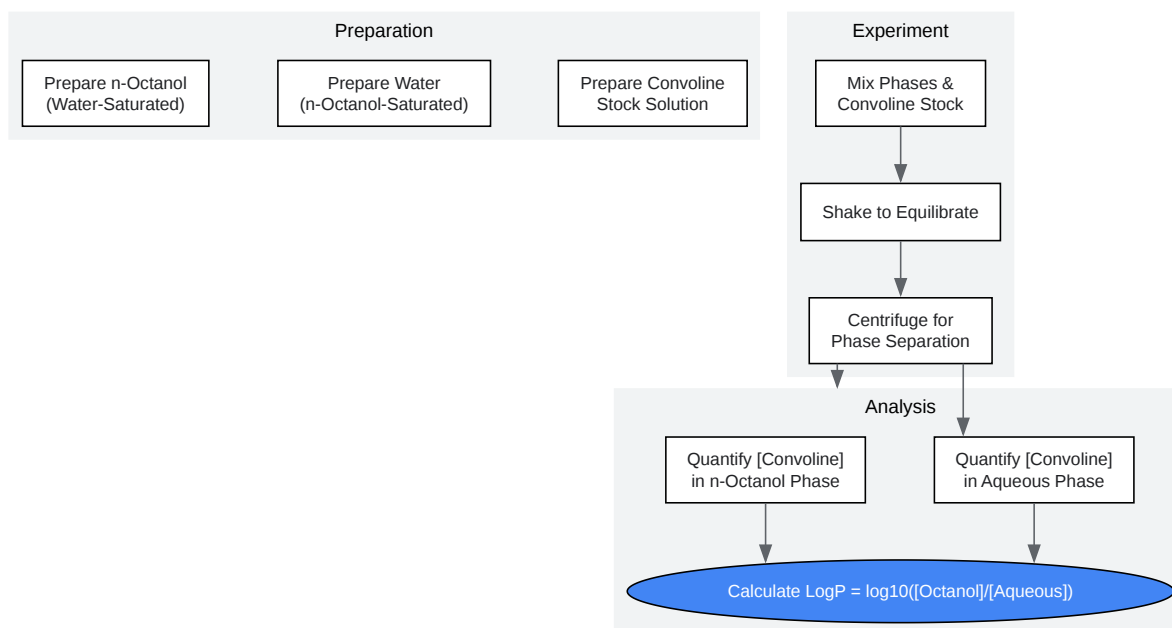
Preparation

Prepare n-Octanol (Water-Saturated)

Prepare Water (n-Octanol-Saturated)

Prepare Convoline Stock Solution

Experiment

Mix Phases & Convoline Stock

Shake to Equilibrate

Centrifuge for Phase Separation

Analysis

Quantify [Convoline] in n-Octanol Phase

Quantify [Convoline] in Aqueous Phase

Calculate LogP = log10([Octanol]/[Aqueous])